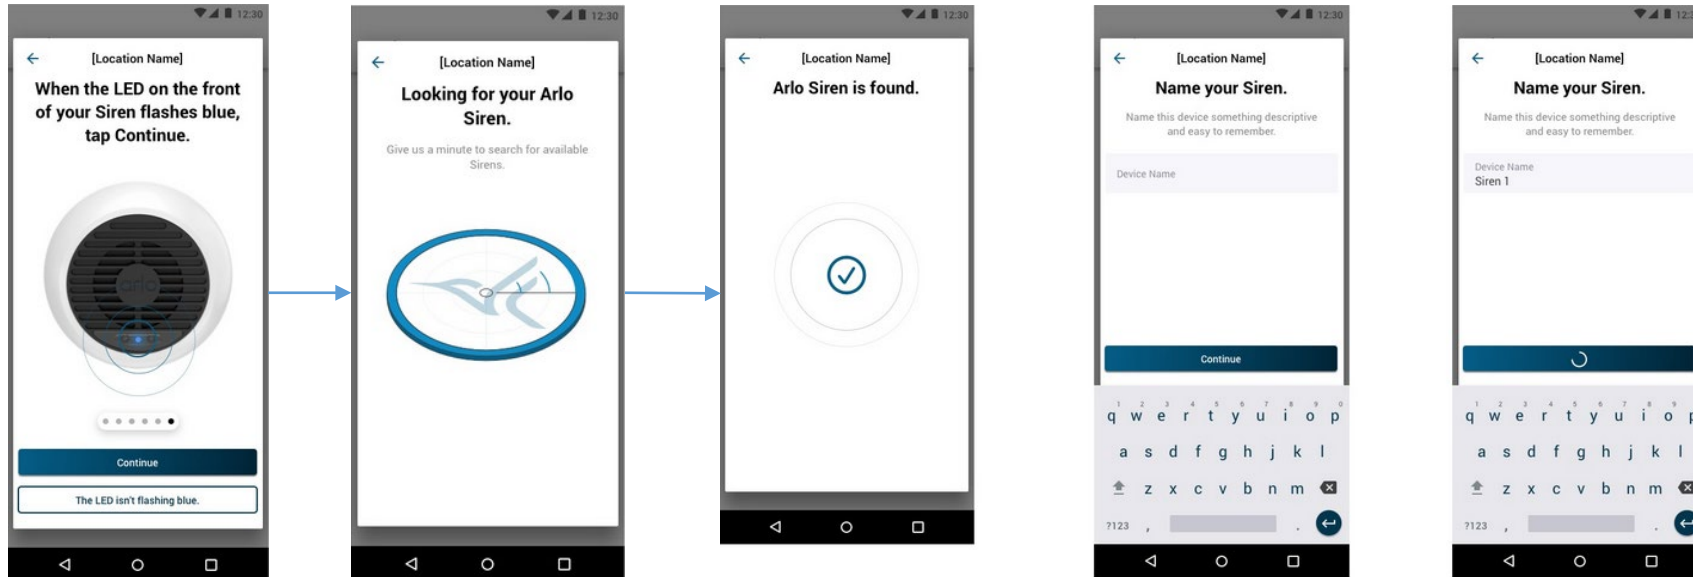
12:30

[Location Name]

When the LED on the front of your Siren flashes blue, tap Continue.

arlo

Continue

The LED isn't flashing blue.

12:30

[Location Name]

Looking for your Arlo Siren.

Give us a minute to search for available Sirens.

12:30

[Location Name]

Arlo Siren is found.

12:30

[Location Name]

Name your Siren.

Name this device something descriptive and easy to remember.

Device Name

Continue

q w e r t y u i o p
a s d f g h j k l
z x c v b n m
?123 , .

12:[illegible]

[Location Name]

Name your Siren.

Name this device something descriptive and easy to remember.

Device Name
Siren 1

q w e r t y u i o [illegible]
a s d f g h j k l
z x c v b n m
?123 , .